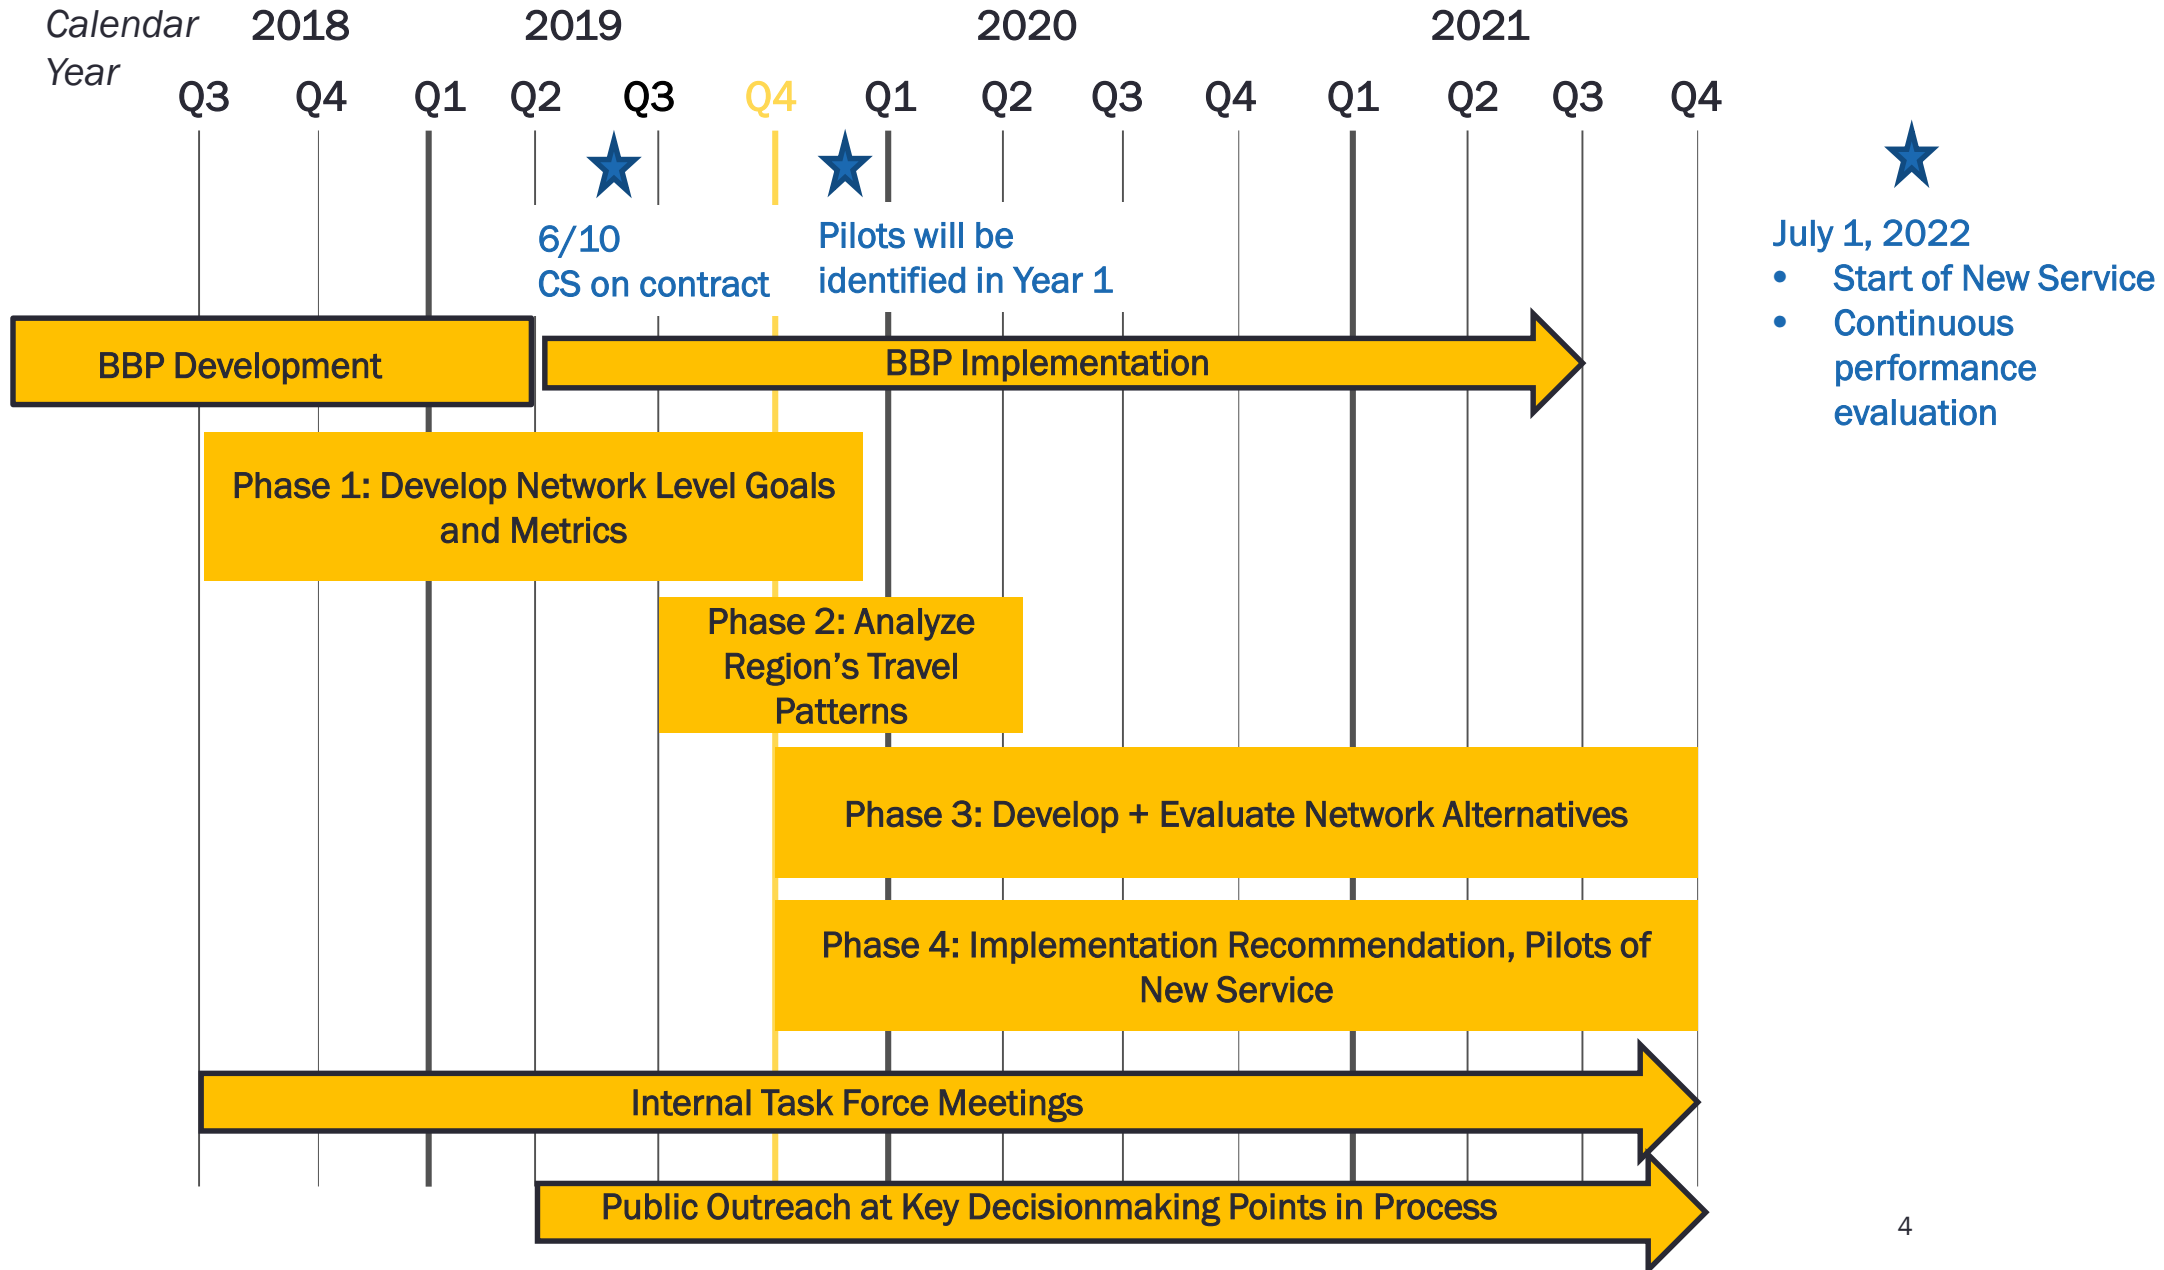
Calendar Year 2018 2019 2020 2021

Q3 Q4 Q1 Q2 Q3 Q4 Q1 Q2 Q3 Q4 Q1 Q2 Q3 Q4

6/10
CS on contract

Pilots will be identified in Year 1

July 1, 2022
• Start of New Service
• Continuous performance evaluation

BBP Development

BBP Implementation

Phase 1: Develop Network Level Goals and Metrics

Phase 2: Analyze Region’s Travel Patterns

Phase 3: Develop + Evaluate Network Alternatives

Phase 4: Implementation Recommendation, Pilots of New Service

Internal Task Force Meetings

Public Outreach at Key Decisionmaking Points in Process

4